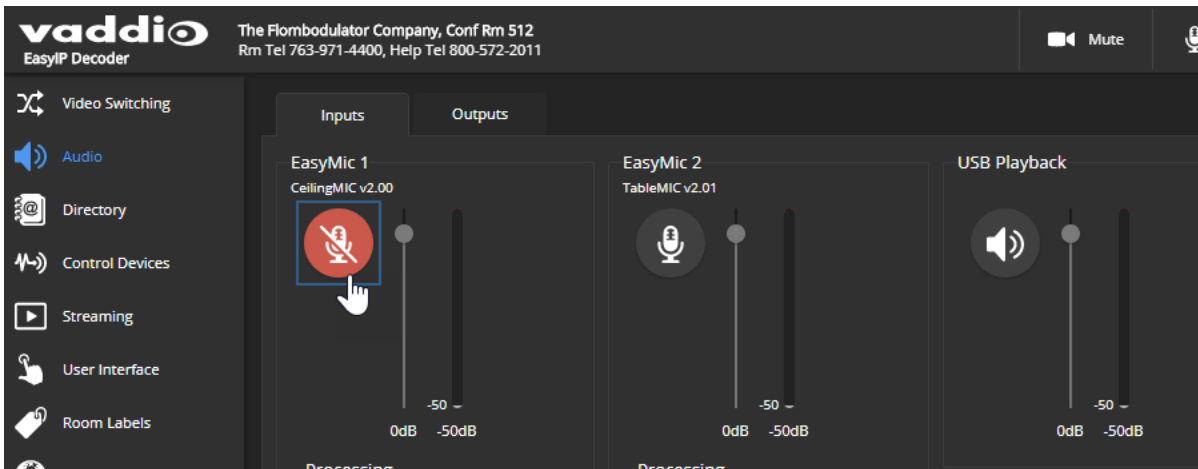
vaddio
EasyIP Decoder

The Flombodulator Company, Conf Rm 512
Rm Tel 763-971-4400, Help Tel 800-572-2011

Mute

Video Switching
Audio
Directory
Control Devices
Streaming
User Interface
Room Labels

Inputs
Outputs

EasyMic 1
CeilingMIC v2.00
-50
0dB -50dB
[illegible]

EasyMic 2
TableMIC v2.01
-50
0dB -50dB
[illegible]

USB Playback
-50
0dB -50dB